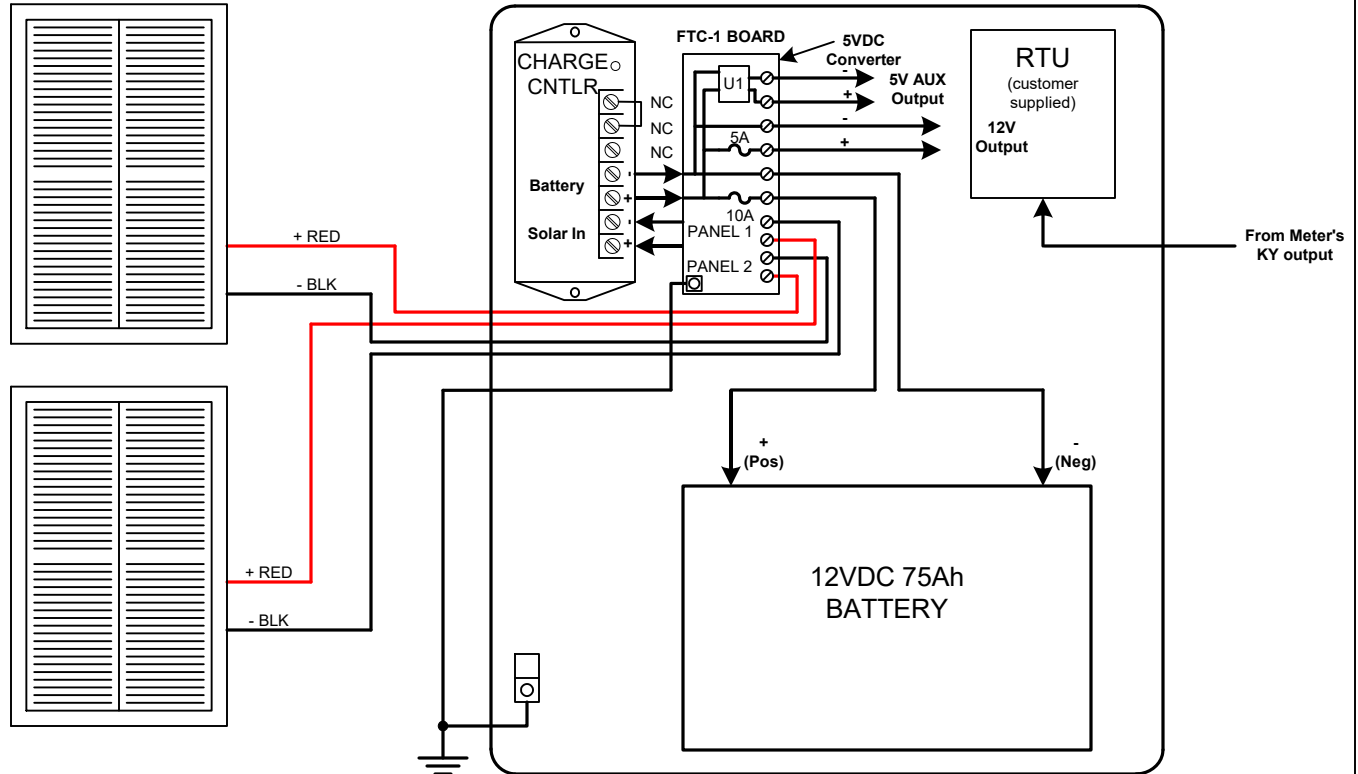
CHARGE
CNTLR
NC
NC
NC
Battery
-
+
Solar In
-
+
FTC-1 BOARD
5VDC Converter
U1
-
+
5V AUX Output
5A
-
+
10A
PANEL 1
PANEL 2
RTU
(customer supplied)
12V Output
From Meter's KY output
+ RED
- BLK
+ RED
- BLK
+
(Pos)
-
(Neg)
12VDC 75Ah
BATTERY